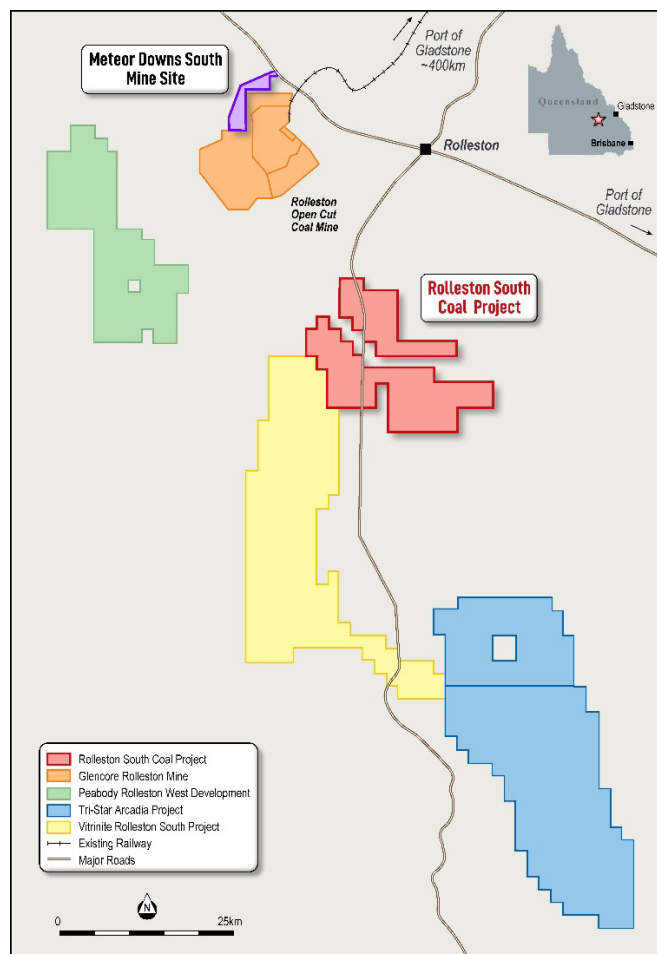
Meteor Downs South Mine Site

Port of Gladstone ~400km

Queensland
Gladstone
Brisbane

Rolleston

Port of Gladstone

Rolleston Open Cut Coal Mine

Rolleston South Coal Project

Rolleston South Coal Project
Glencore Rolleston Mine
Peabody Rolleston West Development
Tri-Star Arcadia Project
Vitrinite Rolleston South Project
Existing Railway
Major Roads

N

0

25km